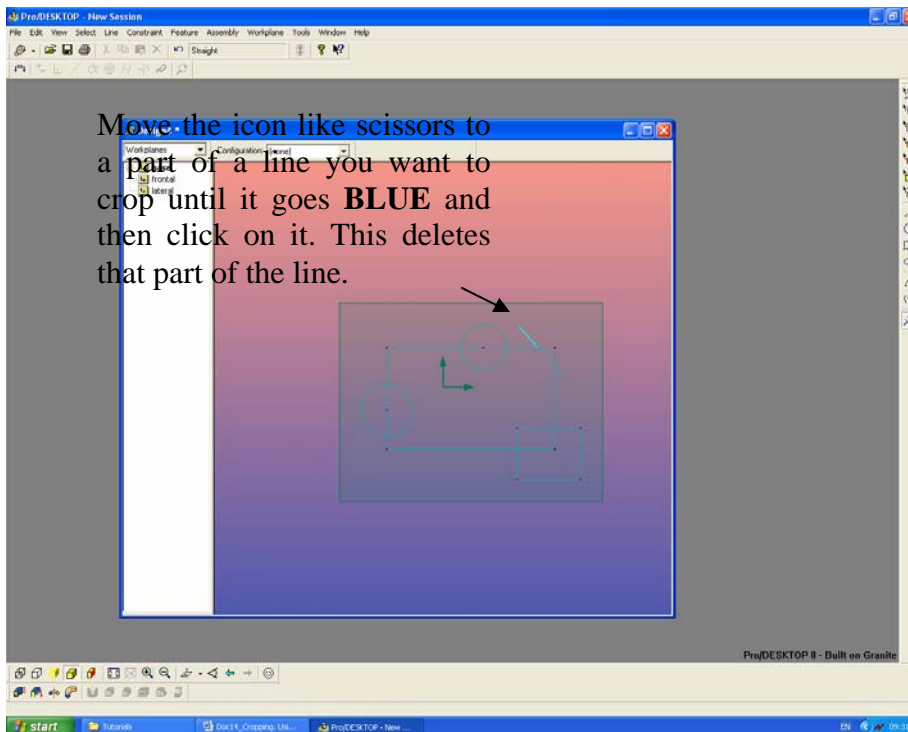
Pro/DESKTOP - New Session

File Edit View Select Line Constraint Feature Assembly Workplane Tools Window Help

Straight

Move the icon like scissors to a part of a line you want to crop until it goes **BLUE** and then click on it. This deletes that part of the line.

Workplanes

Configuration: [none]

frontal

lateral

Pro/DESKTOP 8 - Built on Granite

start

Tutorials

Doc14_Cropping. Usi...

Pro/DESKTOP - New ...

EN